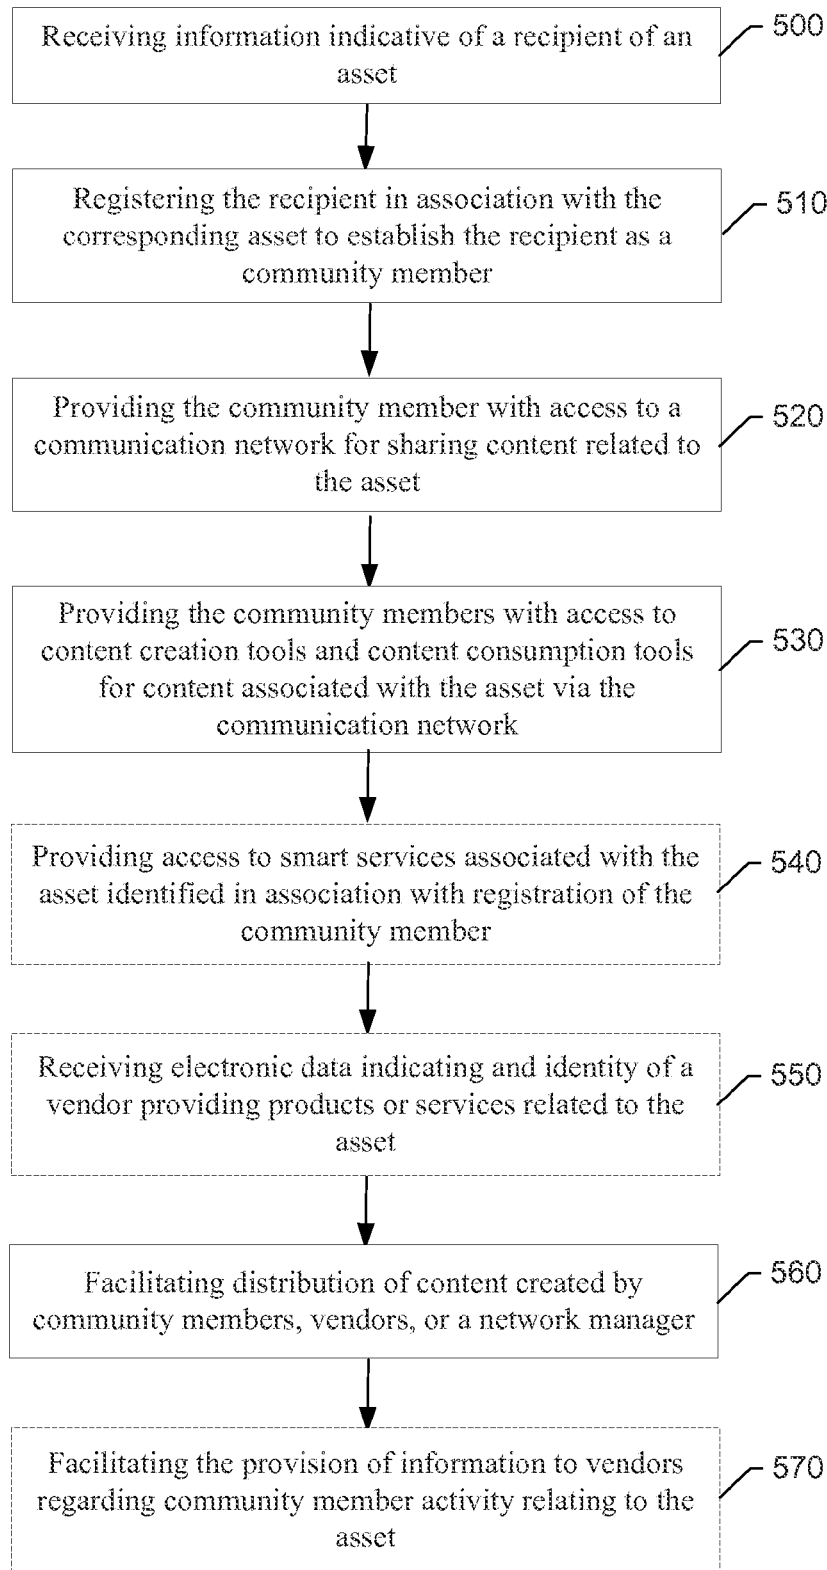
Receiving information indicative of a recipient of an asset

500

Registering the recipient in association with the corresponding asset to establish the recipient as a community member

510

Providing the community member with access to a communication network for sharing content related to the asset

520

Providing the community members with access to content creation tools and content consumption tools for content associated with the asset via the communication network

530

Providing access to smart services associated with the asset identified in association with registration of the community member

540

Receiving electronic data indicating and identity of a vendor providing products or services related to the asset

550

Facilitating distribution of content created by community members, vendors, or a network manager

560

Facilitating the provision of information to vendors regarding community member activity relating to the asset

570